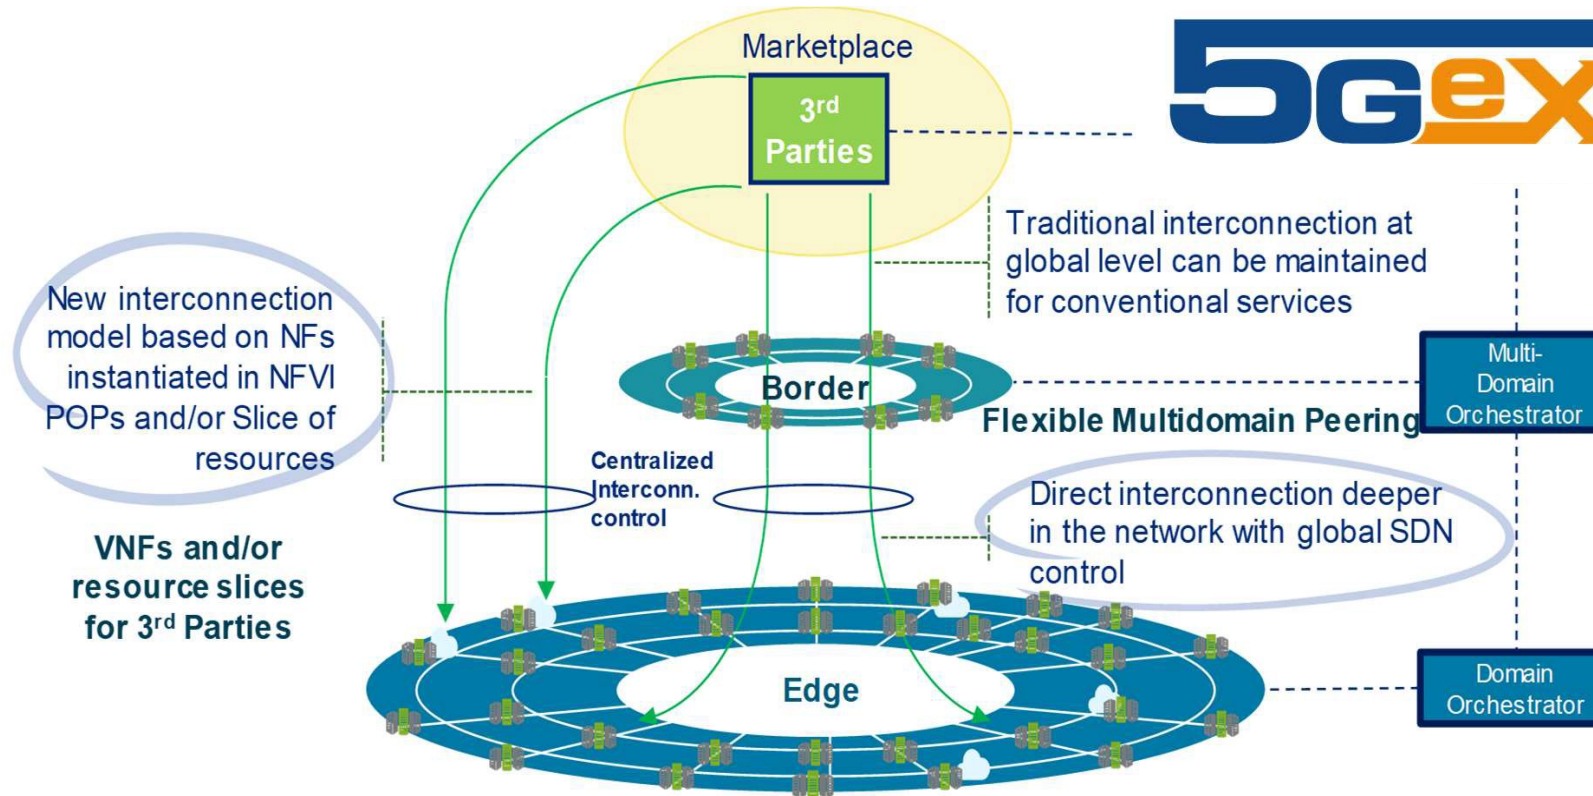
Marketplace

3$^{rd}$ Parties

5GEx

Traditional interconnection at global level can be maintained for conventional services

New interconnection model based on NFs instantiated in NFVI POPs and/or Slice of resources

Border

Flexible Multidomain Peering

Multi-Domain Orchestrator

Centralized Interconn. control

Direct interconnection deeper in the network with global SDN control

VNFs and/or resource slices for 3$^{rd}$ Parties

Edge

Domain Orchestrator